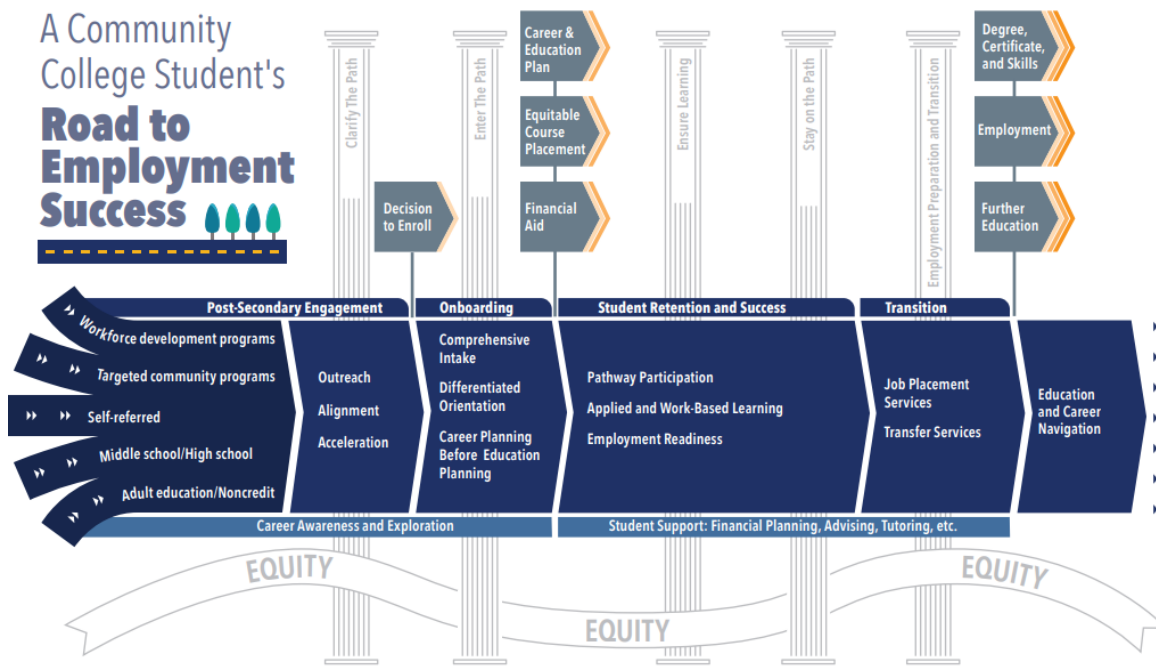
A Community College Student's
Road to Employment Success

Clarify The Path

Enter The Path

Career & Education Plan

Equitable Course Placement

Financial Aid

Decision to Enroll

Ensure Learning

Stay on the Path

Employment Preparation and Transition

Degree, Certificate, and Skills

Employment

Further Education

Post-Secondary Engagement

Onboarding

Student Retention and Success

Transition

Workforce development programs

Targeted community programs

Self-referred

Middle school/High school

Adult education/Noncredit

Outreach

Alignment

Acceleration

Comprehensive Intake

Differentiated Orientation

Career Planning Before Education Planning

Pathway Participation

Applied and Work-Based Learning

Employment Readiness

Job Placement Services

Transfer Services

Education and Career Navigation

Career Awareness and Exploration

Student Support: Financial Planning, Advising, Tutoring, etc.

EQUITY

EQUITY

EQUITY